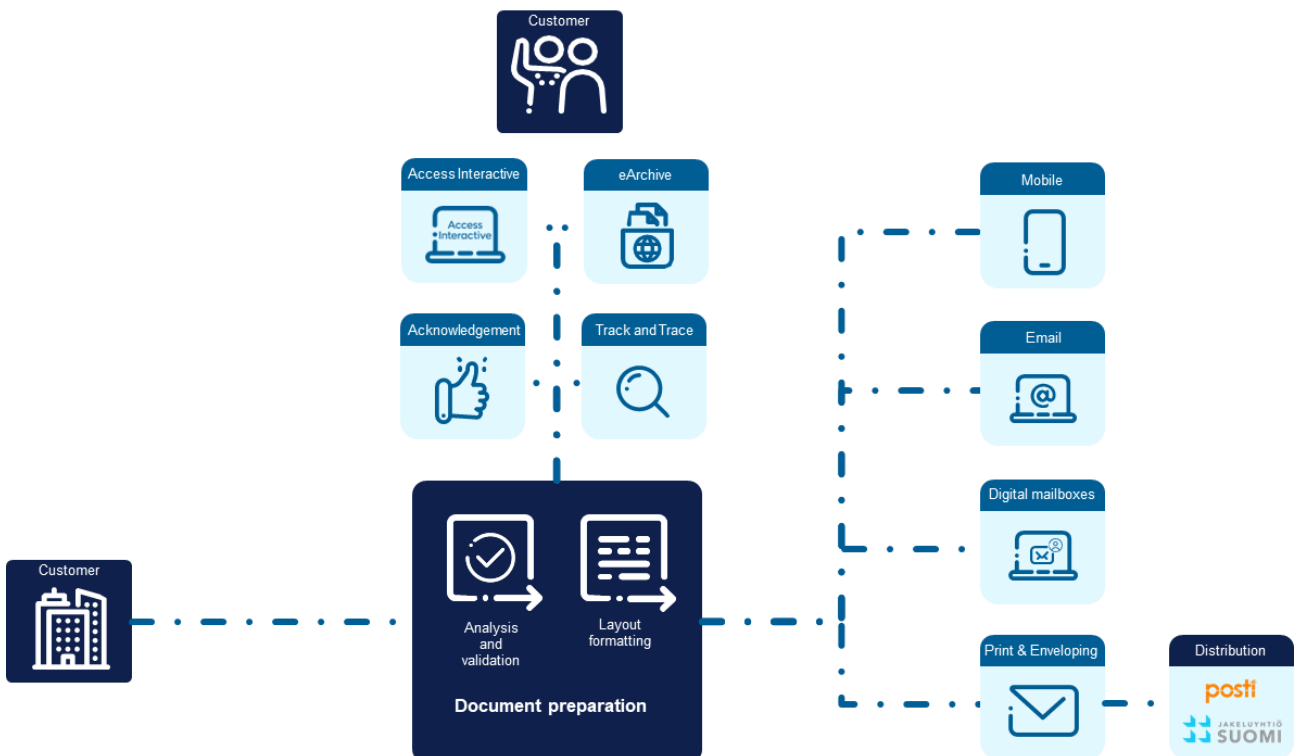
Customer

Access Interactive

Access Interactive

eArchive

Acknowledgement

Track and Trace

Mobile

Email

Digital mailboxes

Customer

Analysis and validation

Layout formatting

Document preparation

Print & Enveloping

Distribution

posti

JAKELUYHTIÖ SUOMI